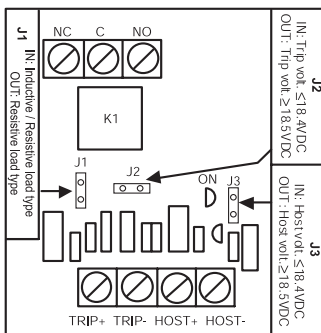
J1: IN: Inductive / Resistive load type
OUT: Resistive load type

NC C NO

K1

J1 J2 ON J3

TRIP+ TRIP- HOST+ HOST-

J2
IN: Trip volt. ≤18.4VDC
OUT: Trip volt.≥18.5VDC

J3
IN: Host volt. ≤18.4VDC
OUT: Host volt.≥18.5VDC